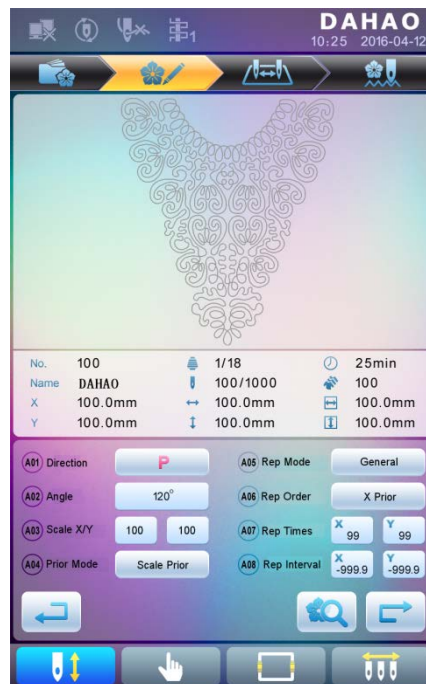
DAHAO
10:25 2016-04-12

No. 100
Name DAHAO
X 100.0mm
Y 100.0mm
1/18
100/1000
↔ 100.0mm
↕ 100.0mm
25min
100
100.0mm
100.0mm

A01 Direction P
A02 Angle 120°
A03 Scale X/Y 100 100
A04 Prior Mode Scale Prior
A05 Rep Mode General
A06 Rep Order X Prior
A07 Rep Times X 99 Y 99
A08 Rep Interval X -999.9 Y -999.9